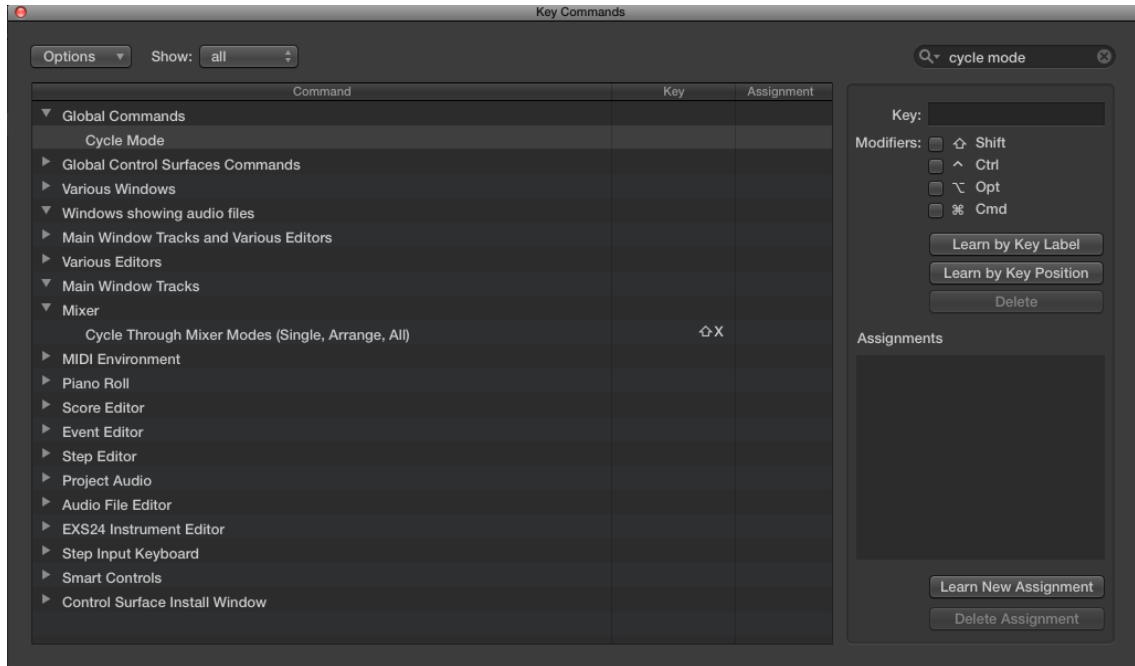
Key Commands

Options ▾ Show: all

cycle mode

| Command | Key | Assignment |
|---|---|---|
| ▼ Global Commands | | |
| Cycle Mode | | |
| ▶ Global Control Surfaces Commands | | |
| ▶ Various Windows | | |
| ▼ Windows showing audio files | | |
| ▶ Main Window Tracks and Various Editors | | |
| ▶ Various Editors | | |
| ▼ Main Window Tracks | | |
| ▼ Mixer | | |
| Cycle Through Mixer Modes (Single, Arrange, All) | ⇧X | |
| ▶ MIDI Environment | | |
| ▶ Piano Roll | | |
| ▶ Score Editor | | |
| ▶ Event Editor | | |
| ▶ Step Editor | | |
| ▶ Project Audio | | |
| ▶ Audio File Editor | | |
| ▶ EXS24 Instrument Editor | | |
| ▶ Step Input Keyboard | | |
| ▶ Smart Controls | | |
| ▶ Control Surface Install Window | | |

Key:

Modifiers: ⇧ Shift
^ Ctrl
⌥ Opt
⌘ Cmd

Learn by Key Label

Learn by Key Position

Delete

Assignments

Learn New Assignment

Delete Assignment